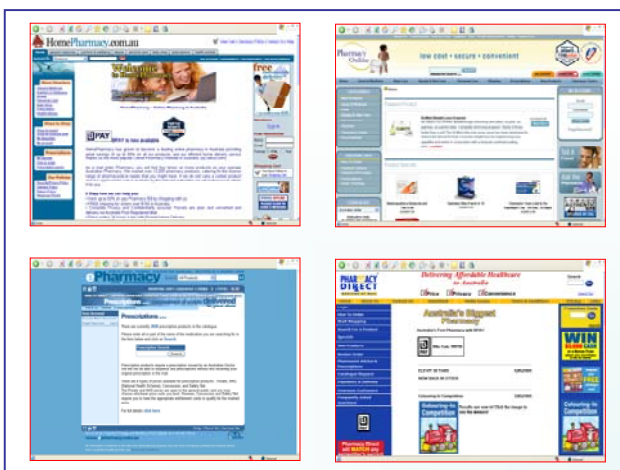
HomePharmacy.com.au

Welcome

BPAY

free

Pharmacy Online

low cost • secure • convenient

ePharmacy

Prescriptions

delivered

Search

PHARMACY DIRECT

Delivering Affordable Healthcare to Australia

Price Privacy Convenience

Australia's Biggest Pharmacy

Colouring-In Competition

WIN

Colouring-In Competition